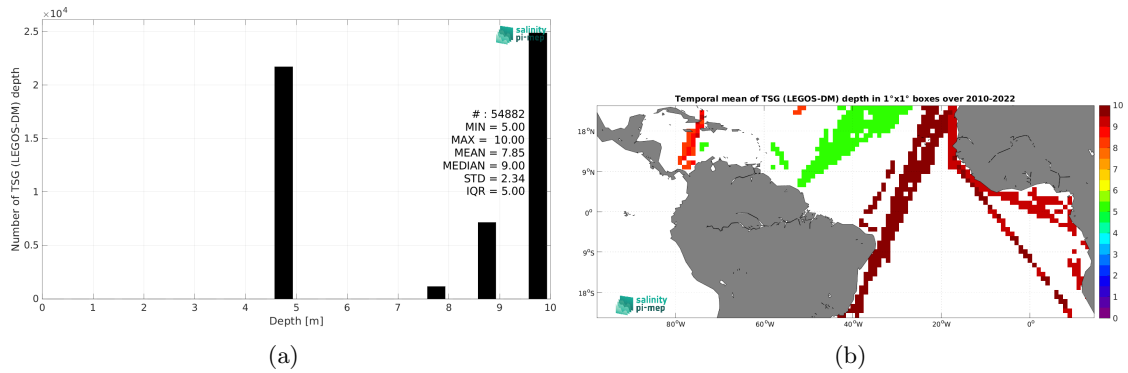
$\times 10^4$

2.5

2

1.5

1

0.5

0

Number of TSG (LEGOS-DM) depth

salinity pi-mep

# : 54882
MIN = 5.00
MAX = 10.00
MEAN = 7.85
MEDIAN = 9.00
STD = 2.34
IQR = 5.00

0 1 2 3 4 5 6 7 8 9 10

Depth [m]

(a)

Temporal mean of TSG (LEGOS-DM) depth in 1°x1° boxes over 2010-2022

18°N

9°N

0°

9°S

18°S

80°W 60°W 40°W 20°W 0°

salinity pi-mep

10 9 8 7 6 5 4 3 2 1 0

(b)